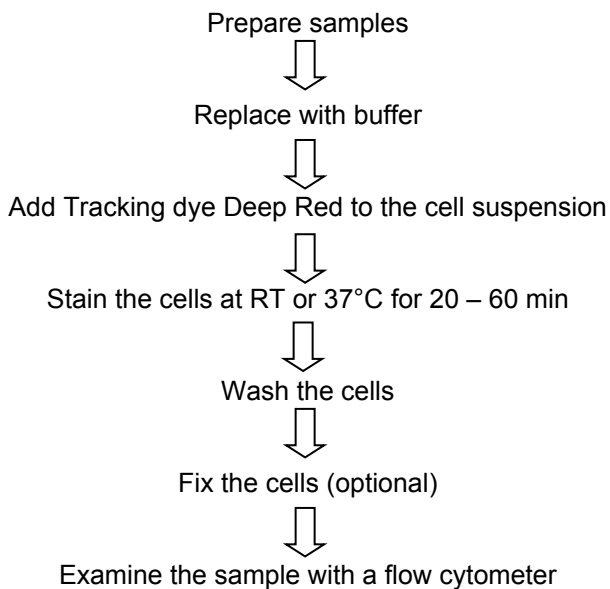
Prepare samples

Replace with buffer

Add Tracking dye Deep Red to the cell suspension

Stain the cells at RT or 37°C for 20 – 60 min

Wash the cells

Fix the cells (optional)

Examine the sample with a flow cytometer